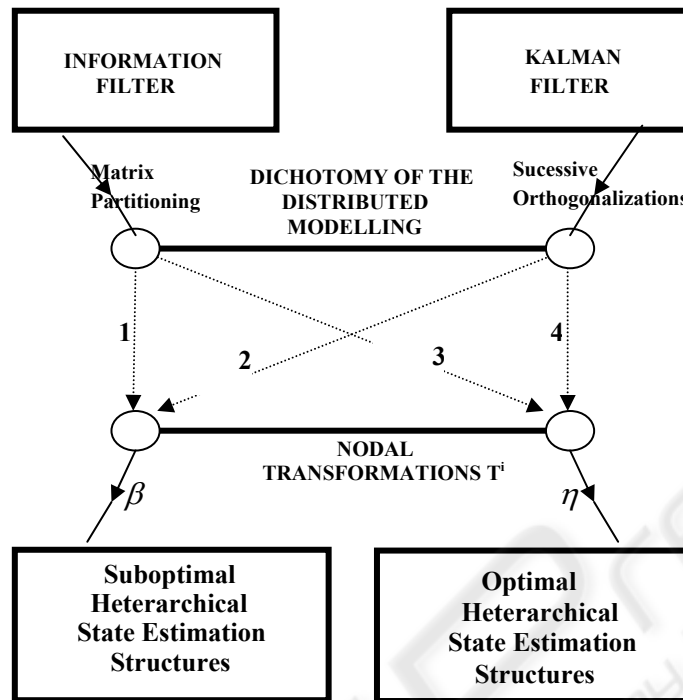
INFORMATION FILTER

KALMAN FILTER

Matrix Partitioning

DICHOTOMY OF THE DISTRIBUTED MODELLING

Sucessive Orthogonalizations

1

2

3

4

NODAL TRANSFORMATIONS $T^i$

$\beta$

$\eta$

Suboptimal Heterarchical State Estimation Structures

Optimal Heterarchical State Estimation Structures